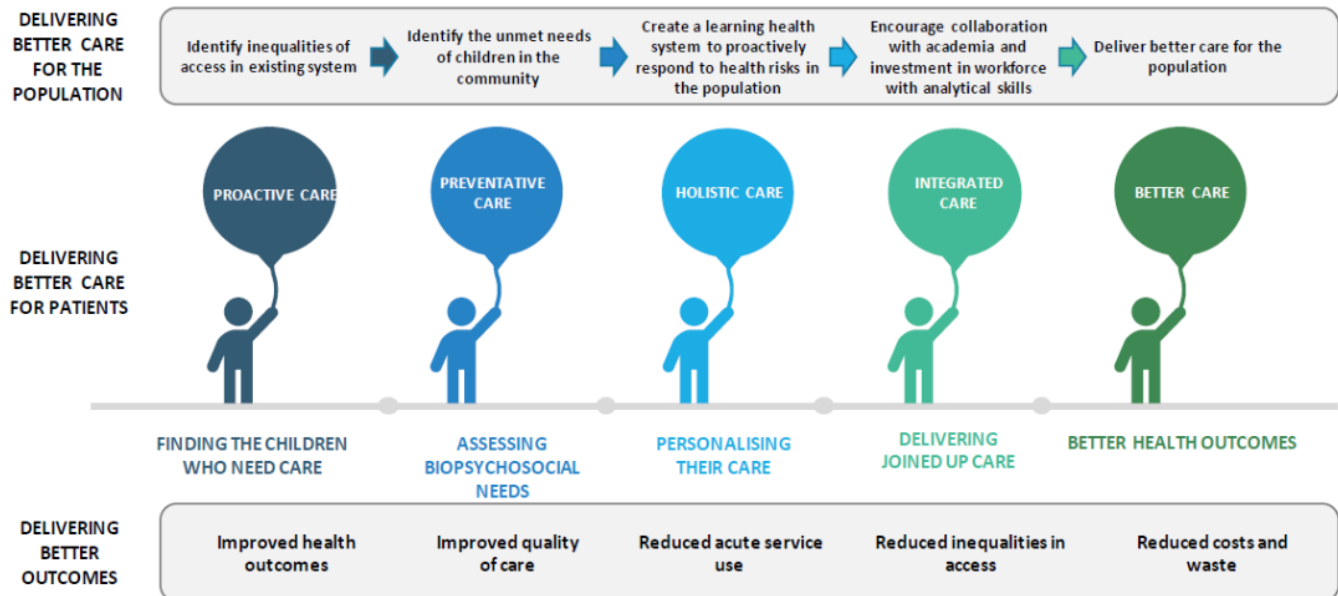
DELIVERING BETTER CARE FOR THE POPULATION

Identify inequalities of access in existing system

Identify the unmet needs of children in the community

Create a learning health system to proactively respond to health risks in the population

Encourage collaboration with academia and investment in workforce with analytical skills

Deliver better care for the population

DELIVERING BETTER CARE FOR PATIENTS

PROACTIVE CARE

PREVENTATIVE CARE

HOLISTIC CARE

INTEGRATED CARE

BETTER CARE

FINDING THE CHILDREN WHO NEED CARE

ASSESSING BIOPSYCHOSOCIAL NEEDS

PERSONALISING THEIR CARE

DELIVERING JOINED UP CARE

BETTER HEALTH OUTCOMES

DELIVERING BETTER OUTCOMES

Improved health outcomes

Improved quality of care

Reduced acute service use

Reduced inequalities in access

Reduced costs and waste